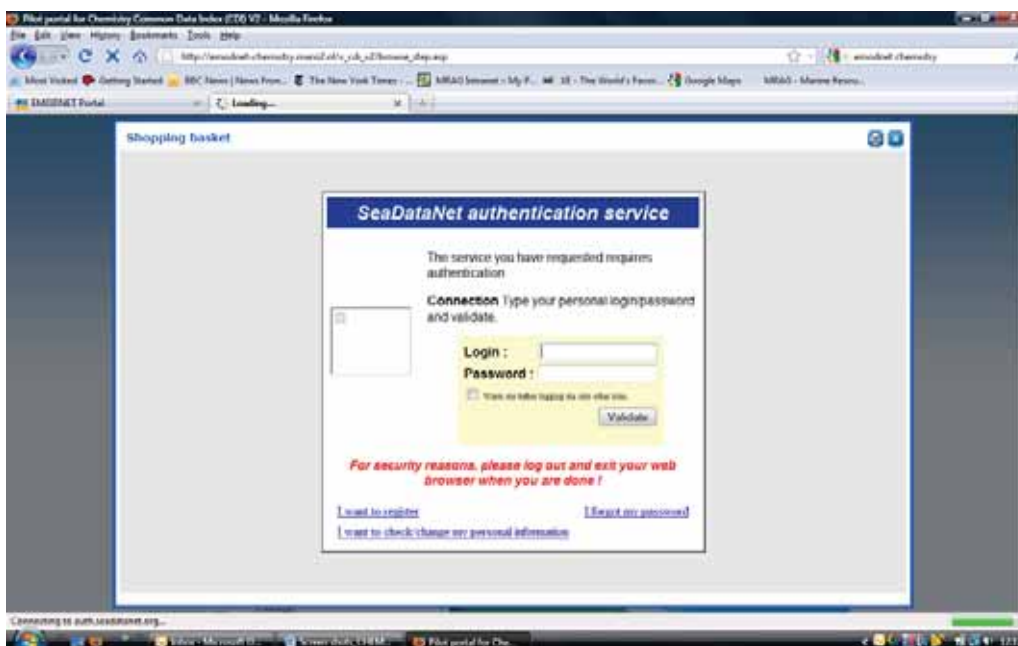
Pilot portal for Chemistry Common Data Index (CDI) V2 - Mozilla Firefox

File Edit View History Bookmarks Tools Help

http://emodnet-chemistry.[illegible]/browse_step.asp

emodnet chemistry

Most Visited Getting Started BBC News | News Fron... The New York Times - ... MRAG Intranet - My P... 18 - The World's Favor... Google Maps MRAG - Marine Resou...

EMODNET Portal

Loading...

Shopping basket

SeaDataNet authentication service

The service you have requested requires authentication

Connection Type your personal login/password and validate.

Login :

Password :

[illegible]

Validate

For security reasons, please log out and exit your web browser when you are done !

I want to register

I forgot my password

I want to check/change my personal information

Connecting to auth.seadatanet.org...

Inbox - Microsoft O...

Screenshots CHEM...

Pilot portal for Che...